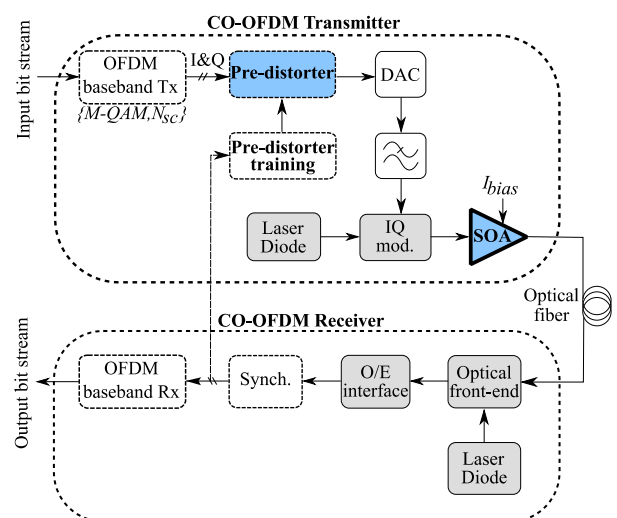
CO-OFDM Transmitter

Input bit stream

OFDM baseband Tx

$\{M\text{-}QAM, N_{sc}\}$

I&Q

Pre-distorter

DAC

Pre-distorter training

$I_{bias}$

Laser Diode

IQ mod.

SOA

Optical fiber

CO-OFDM Receiver

Output bit stream

OFDM baseband Rx

Synch.

O/E interface

Optical front-end

Laser Diode